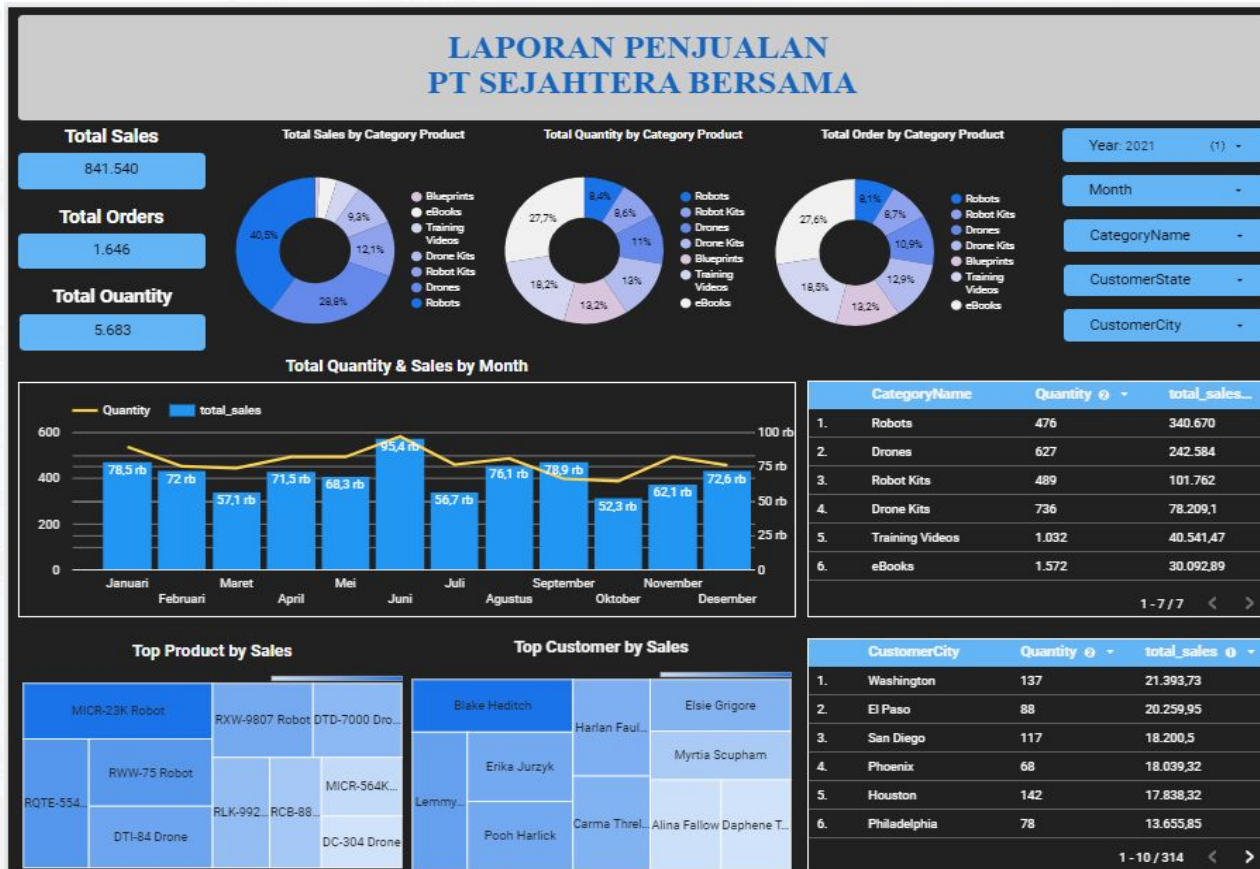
LAPORAN PENJUALAN
PT SEJAHTERA BERSAMA

Total Sales
841.540

Total Orders
1.646

Total Quantity
5.683

Total Sales by Category Product

40,5%
28,8%
12,1%
9,3%

Blueprints
eBooks
Training Videos
Drone Kits
Robot Kits
Drones
Robots

Total Quantity by Category Product

27,7%
8,4%
8,6%
11%
13%
13,2%
18,2%

Robots
Robot Kits
Drones
Drone Kits
Blueprints
Training Videos
eBooks

Total Order by Category Product

27,6%
8,1%
8,7%
10,9%
12,9%
13,2%
18,5%

Robots
Robot Kits
Drones
Drone Kits
Blueprints
Training Videos
eBooks

Year: 2021 (1)
Month
CategoryName
CustomerState
CustomerCity

Total Quantity & Sales by Month

Quantity
total_sales

600
400
200
0

100 rb
75 rb
50 rb
25 rb
0

78,5 rb
72 rb
57,1 rb
71,5 rb
68,3 rb
95,4 rb
56,7 rb
76,1 rb
78,9 rb
52,3 rb
62,1 rb
72,6 rb

Januari
Februari
Maret
April
Mei
Juni
Juli
Agustus
September
Oktober
November
Desember

| | CategoryName | Quantity | total_sales... |
|---|---|---|---|
| 1. | Robots | 476 | 340.670 |
| 2. | Drones | 627 | 242.584 |
| 3. | Robot Kits | 489 | 101.762 |
| 4. | Drone Kits | 736 | 78.209,1 |
| 5. | Training Videos | 1.032 | 40.541,47 |
| 6. | eBooks | 1.572 | 30.092,89 |

1 - 7 / 7

Top Product by Sales

MICR-23K Robot
RXW-9807 Robot
DTD-7000 Dro...
RQTE-554...
RWW-75 Robot
RLK-992...
RCB-88...
MICR-564K...
DTI-84 Drone
DC-304 Drone

Top Customer by Sales

Blake Heditch
Harlan Faul...
Elsie Grigore
Myrtia Scupham
Erika Jurzyk
Lemmy...
Pooh Harlick
Carma Threl...
Alina Fallow
Daphene T...

| | CustomerCity | Quantity | total_sales |
|---|---|---|---|
| 1. | Washington | 137 | 21.393,73 |
| 2. | El Paso | 88 | 20.259,95 |
| 3. | San Diego | 117 | 18.200,5 |
| 4. | Phoenix | 68 | 18.039,32 |
| 5. | Houston | 142 | 17.838,32 |
| 6. | Philadelphia | 78 | 13.655,85 |

1 - 10 / 314